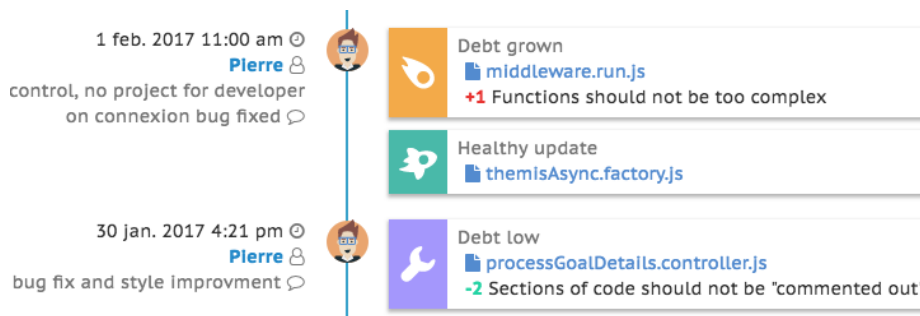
1 feb. 2017 11:00 am
Pierre
control, no project for developer
on connexion bug fixed

Debt grown
middleware.run.js
+1 Functions should not be too complex

Healthy update
themisAsync.factory.js

30 jan. 2017 4:21 pm
Pierre
bug fix and style improvment

Debt low
processGoalDetails.controller.js
-2 Sections of code should not be "commented out